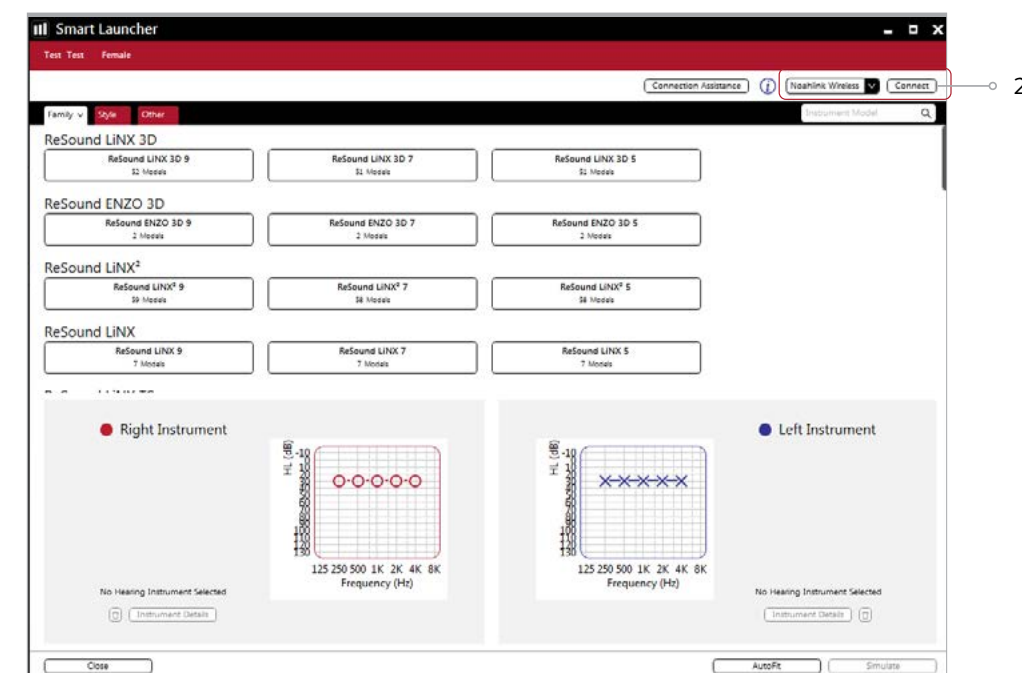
Smart Launcher

Test Test Female

Connection Assistance

Noahlink Wireless

Connect

2

Family

Style

Other

Instrument Model

ReSound LiNX 3D

ReSound LiNX 3D 9
32 Models

ReSound LiNX 3D 7
31 Models

ReSound LiNX 3D 5
31 Models

ReSound ENZO 3D

ReSound ENZO 3D 9
2 Models

ReSound ENZO 3D 7
2 Models

ReSound ENZO 3D 5
2 Models

ReSound LiNX²

ReSound LiNX² 9
39 Models

ReSound LiNX² 7
38 Models

ReSound LiNX² 5
38 Models

ReSound LiNX

ReSound LiNX 9
7 Models

ReSound LiNX 7
7 Models

ReSound LiNX 5
7 Models

Right Instrument

HL (dB)
-10
0
10
20
30
40
50
60
70
80
90
100
110
120
130

125 250 500 1K 2K 4K 8K
Frequency (Hz)

No Hearing Instrument Selected

Instrument Details

Left Instrument

HL (dB)
-10
0
10
20
30
40
50
60
70
80
90
100
110
120
130

125 250 500 1K 2K 4K 8K
Frequency (Hz)

No Hearing Instrument Selected

Instrument Details

Close

AutoFit

Simulate